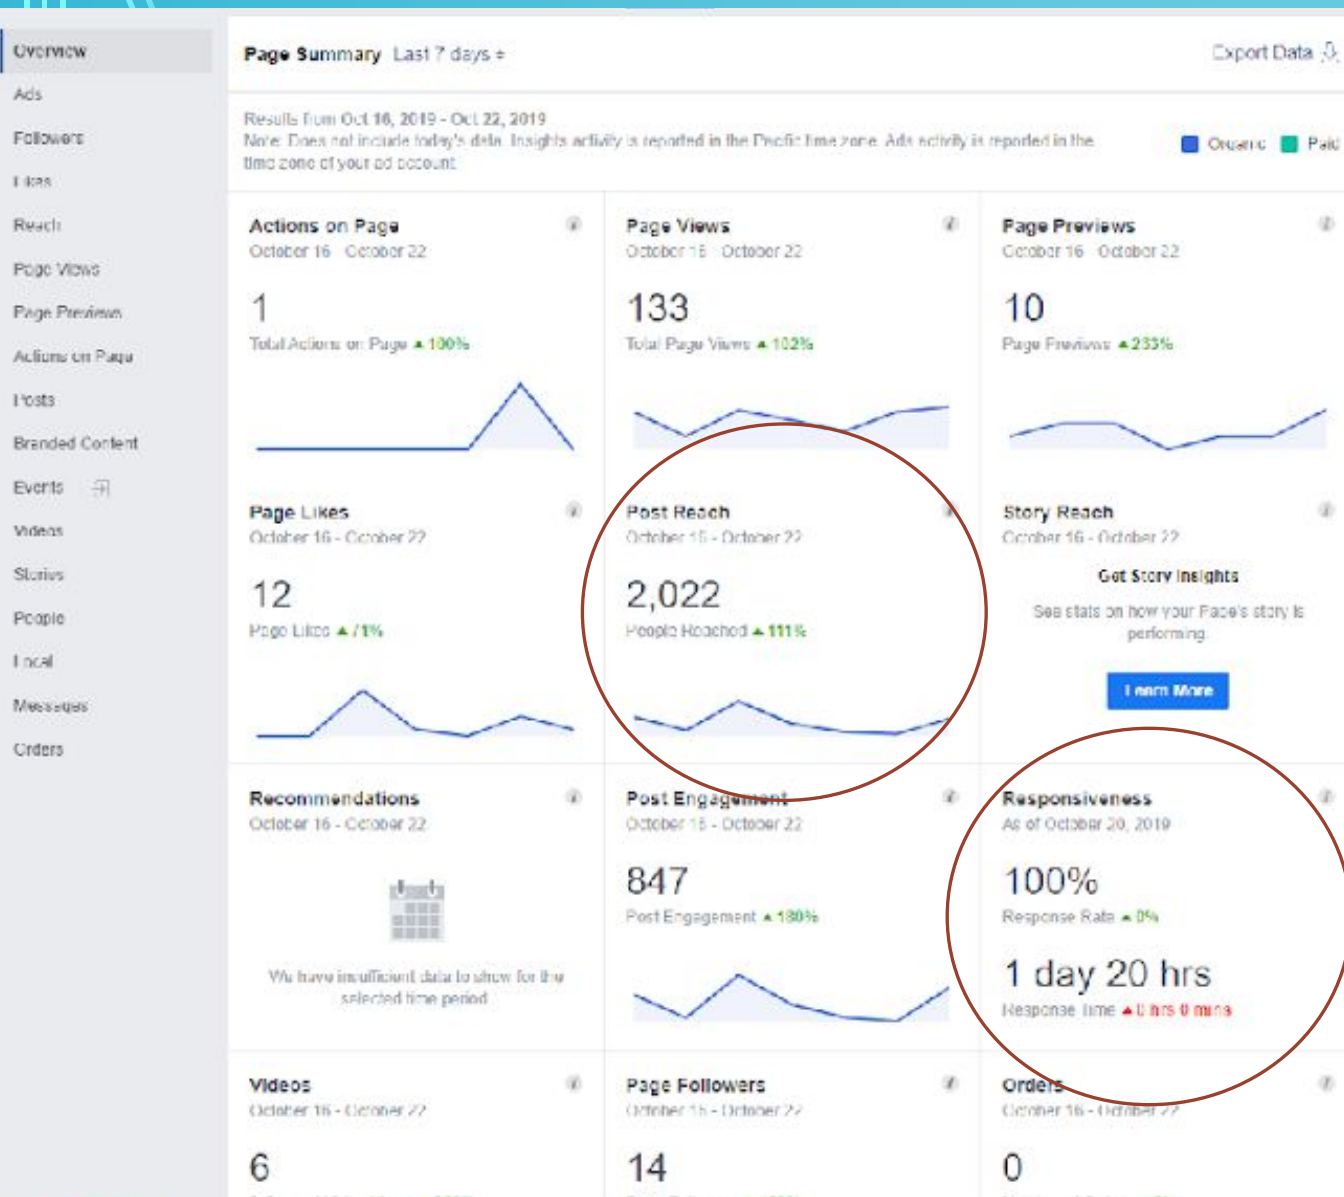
Overview
Ads
Followers
Likes
Reach
Page Views
Page Previews
Actions on Page
Posts
Branded Content
Events
Videos
Stories
People
Local
Messages
Orders

Page Summary Last 7 days

Export Data

Results from Oct 16, 2019 - Oct 22, 2019
Note: Does not include today's data. Insights activity is reported in the Pacific time zone. Ads activity is reported in the time zone of your ad account.

Organic Paid

Actions on Page
October 16 - October 22
1
Total Actions on Page ▲ 100%

Page Views
October 16 - October 22
133
Total Page Views ▲ 102%

Page Previews
October 16 - October 22
10
Page Previews ▲ 233%

Page Likes
October 16 - October 22
12
Page Likes ▲ 71%

Post Reach
October 16 - October 22
2,022
People Reached ▲ 111%

Story Reach
October 16 - October 22
Get Story Insights
See stats on how your Page's story is performing.
Learn More

Recommendations
October 16 - October 22
We have insufficient data to show for the selected time period.

Post Engagement
October 16 - October 22
847
Post Engagement ▲ 180%

Responsiveness
As of October 20, 2019
100%
Response Rate ▲ 0%
1 day 20 hrs
Response Time ▲ 0 hrs 0 mins

Videos
October 16 - October 22
6

Page Followers
October 16 - October 22
14

Orders
October 16 - October 22
0